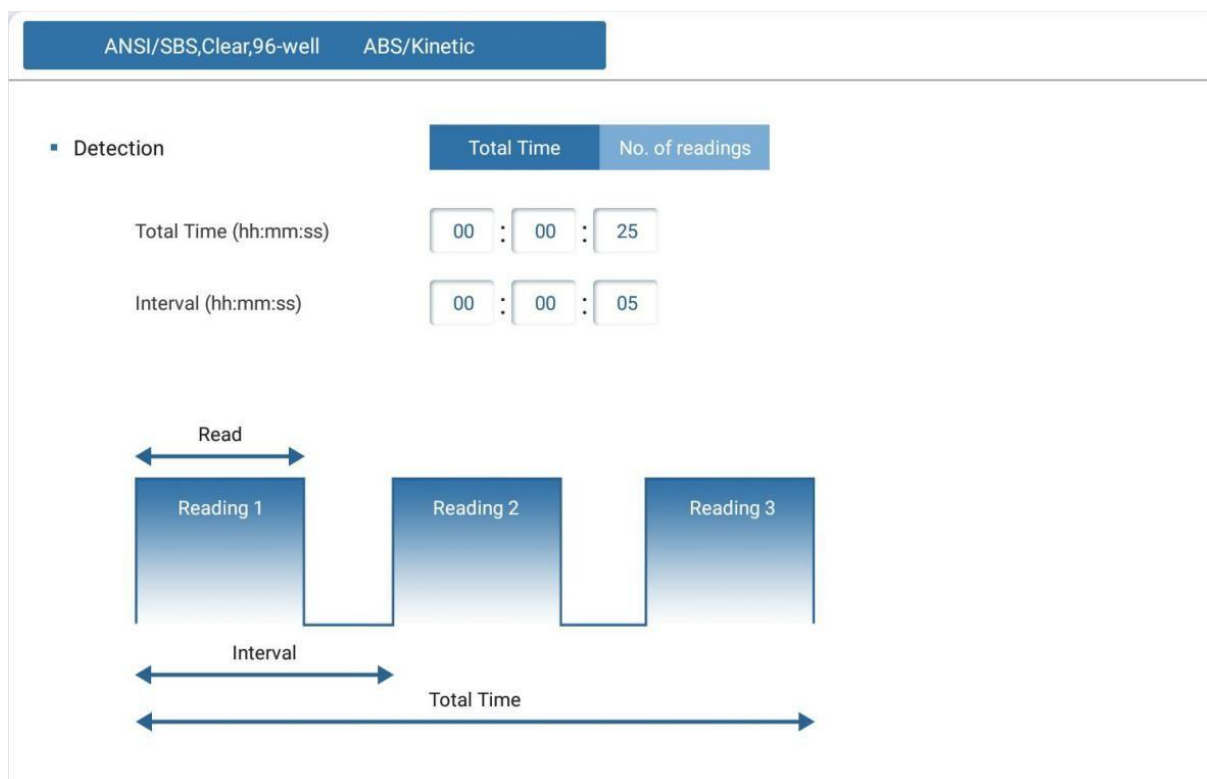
ANSI/SBS,Clear,96-well ABS/Kinetic

▪ Detection

Total Time No. of readings

Total Time (hh:mm:ss) 00 : 00 : 25

Interval (hh:mm:ss) 00 : 00 : 05

Read

Reading 1

Reading 2

Reading 3

Interval

Total Time